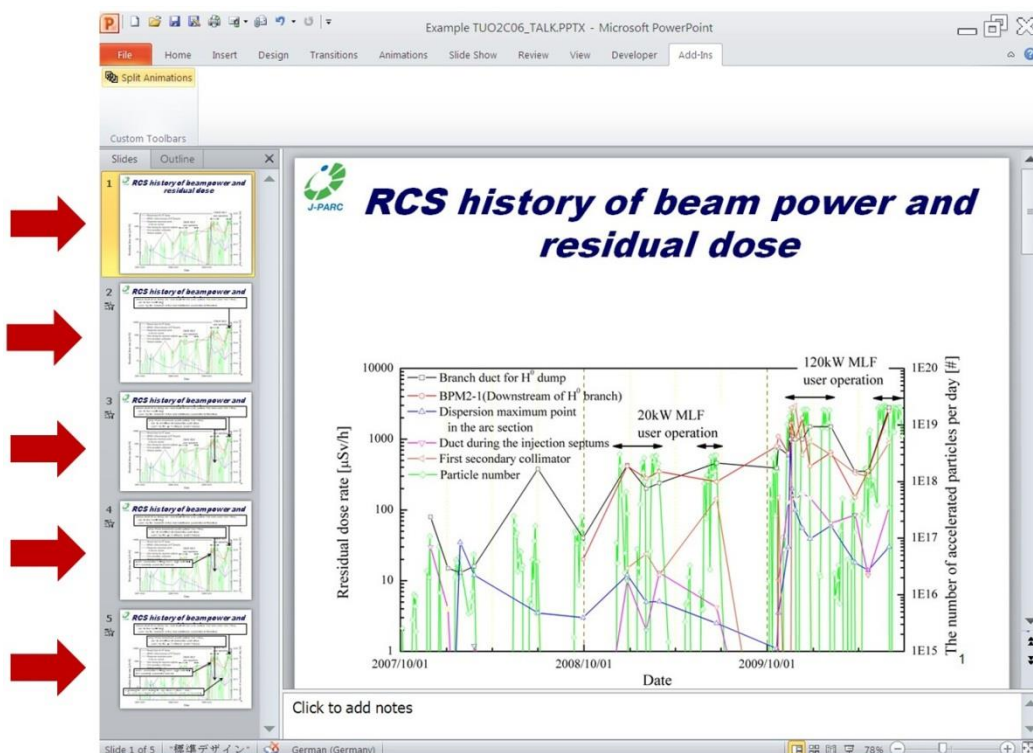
Example TUO2C06_TALK.PPTX - Microsoft PowerPoint

File Home Insert Design Transitions Animations Slide Show Review View Developer Add-Ins

Split Animations

Custom Toolbars

Slides Outline

1 RCS history of beam power and residual dose

2 RCS history of beam power and

3 RCS history of beam power and

4 RCS history of beam power and

5 RCS history of beam power and

J-PARC

RCS history of beam power and residual dose

Branch duct for $H^0$ dump
BPM2-1(Downstream of $H^0$ branch)
Dispersion maximum point in the arc section
Duct during the injection septums
First secondary collimator
Particle number

20kW MLF user operation

120kW MLF user operation

Rresidual dose rate [μSv/h]

10000
1000
100
10
1

The number of accelerated particles per day [#]

1E20
1E19
1E18
1E17
1E16
1E15

2007/10/01 2008/10/01 2009/10/01

Date

1

Click to add notes

Slide 1 of 5 "標準デザイン" German (Germany) 78%